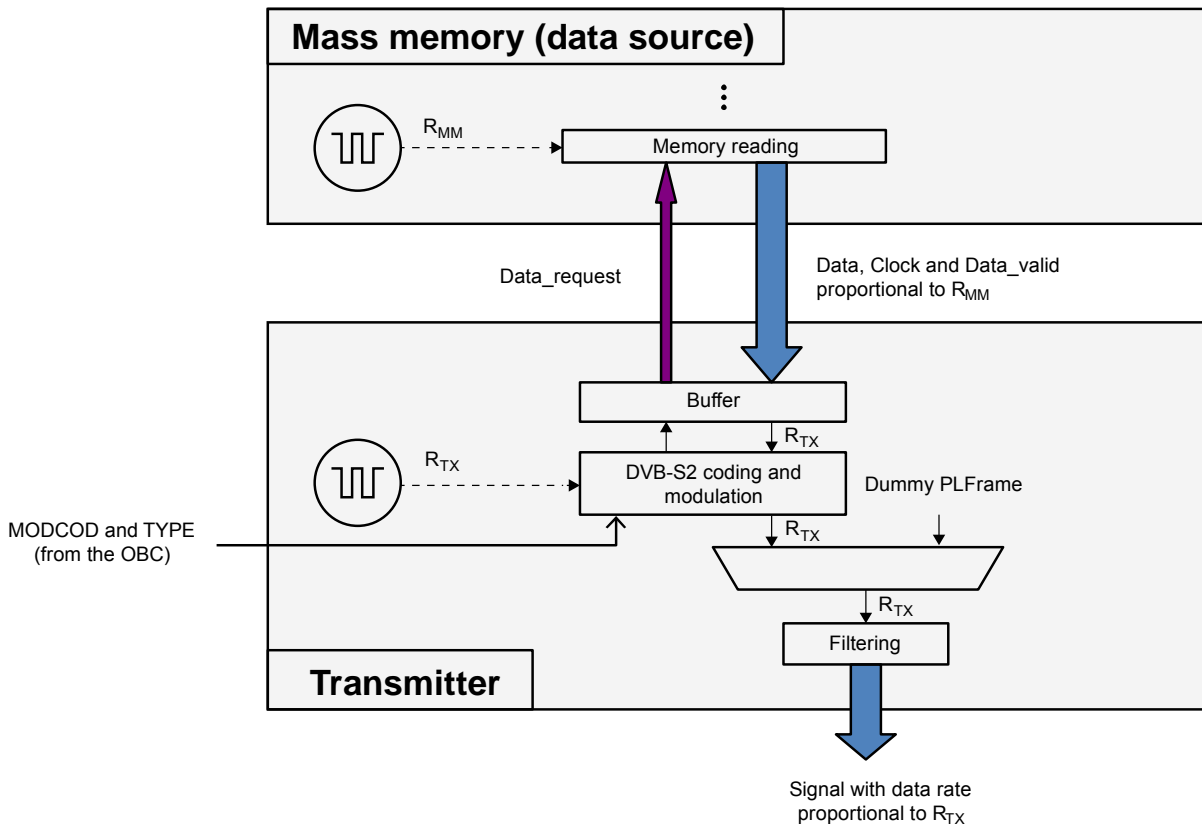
Mass memory (data source)

$R_{MM}$

Memory reading

Data_request

Data, Clock and Data_valid proportional to $R_{MM}$

Buffer

$R_{TX}$

$R_{TX}$

DVB-S2 coding and modulation

Dummy PLFrame

MODCOD and TYPE (from the OBC)

$R_{TX}$

$R_{TX}$

Filtering

Transmitter

Signal with data rate proportional to $R_{TX}$